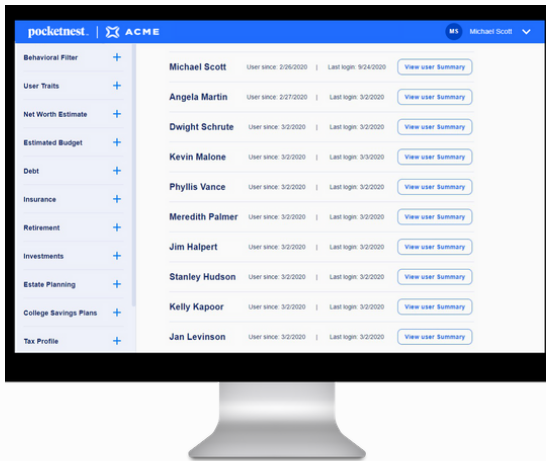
pocketnest. | ACME

MS Michael Scott

Behavioral Filter +
User Traits +
Net Worth Estimate +
Estimated Budget +
Debt +
Insurance +
Retirement +
Investments +
Estate Planning +
College Savings Plans +
Tax Profile +

| | | | |
|---|---|---|---|
| Michael Scott | User since: 2/26/2020 | Last login: 9/24/2020 | View user Summary |
| Angela Martin | User since: 2/27/2020 | Last login: 3/2/2020 | View user Summary |
| Dwight Schrute | User since: 3/2/2020 | Last login: 3/2/2020 | View user Summary |
| Kevin Malone | User since: 3/2/2020 | Last login: 3/3/2020 | View user Summary |
| Phyllis Vance | User since: 3/2/2020 | Last login: 3/2/2020 | View user Summary |
| Meredith Palmer | User since: 3/2/2020 | Last login: 3/2/2020 | View user Summary |
| Jim Halpert | User since: 3/2/2020 | Last login: 3/2/2020 | View user Summary |
| Stanley Hudson | User since: 3/2/2020 | Last login: 3/2/2020 | View user Summary |
| Kelly Kapoor | User since: 3/2/2020 | Last login: 3/2/2020 | View user Summary |
| Jan Levinson | User since: 3/2/2020 | Last login: 3/2/2020 | View user Summary |